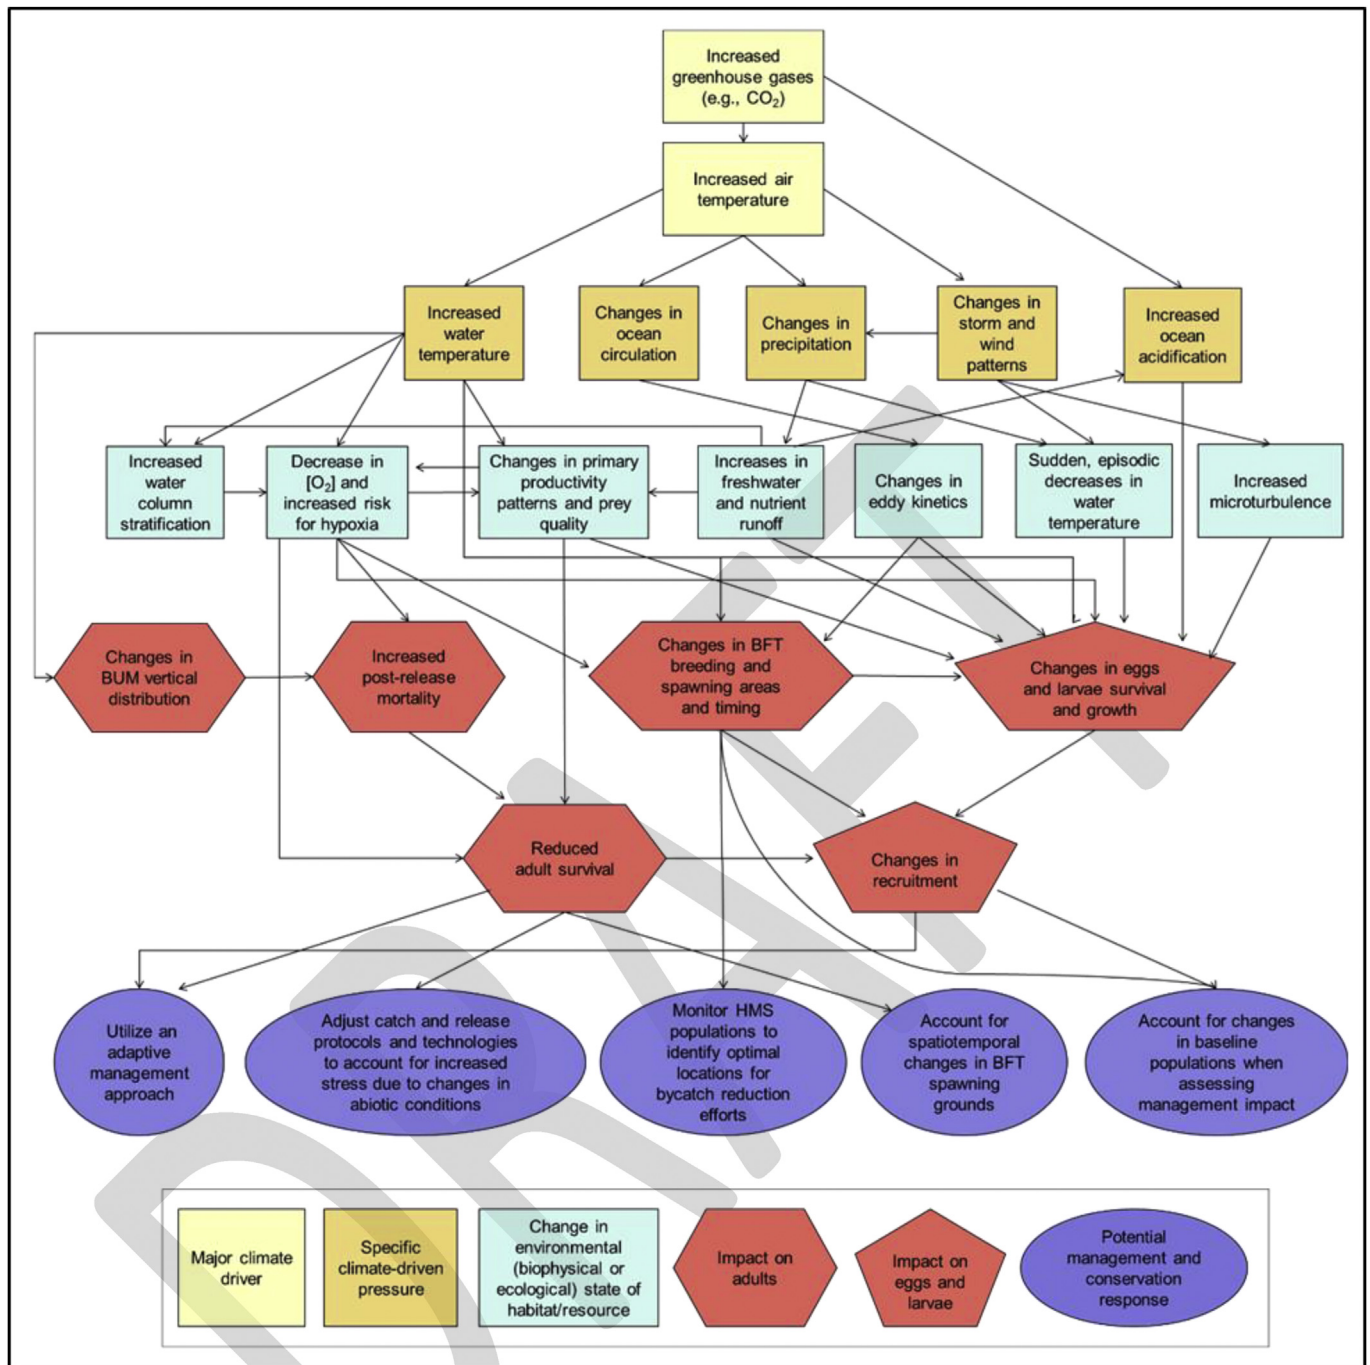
Increased greenhouse gases (e.g., $CO_2$)

Increased air temperature

Increased water temperature

Changes in ocean circulation

Changes in precipitation

Changes in storm and wind patterns

Increased ocean acidification

Increased water column stratification

Decrease in $[O_2]$ and increased risk for hypoxia

Changes in primary productivity patterns and prey quality

Increases in freshwater and nutrient runoff

Changes in eddy kinetics

Sudden, episodic decreases in water temperature

Increased microturbulence

Changes in BUM vertical distribution

Increased post-release mortality

Changes in BFT breeding and spawning areas and timing

Changes in eggs and larvae survival and growth

Reduced adult survival

Changes in recruitment

Utilize an adaptive management approach

Adjust catch and release protocols and technologies to account for increased stress due to changes in abiotic conditions

Monitor HMS populations to identify optimal locations for bycatch reduction efforts

Account for spatiotemporal changes in BFT spawning grounds

Account for changes in baseline populations when assessing management impact

Major climate driver

Specific climate-driven pressure

Change in environmental (biophysical or ecological) state of habitat/resource

Impact on adults

Impact on eggs and larvae

Potential management and conservation response

DRAFT